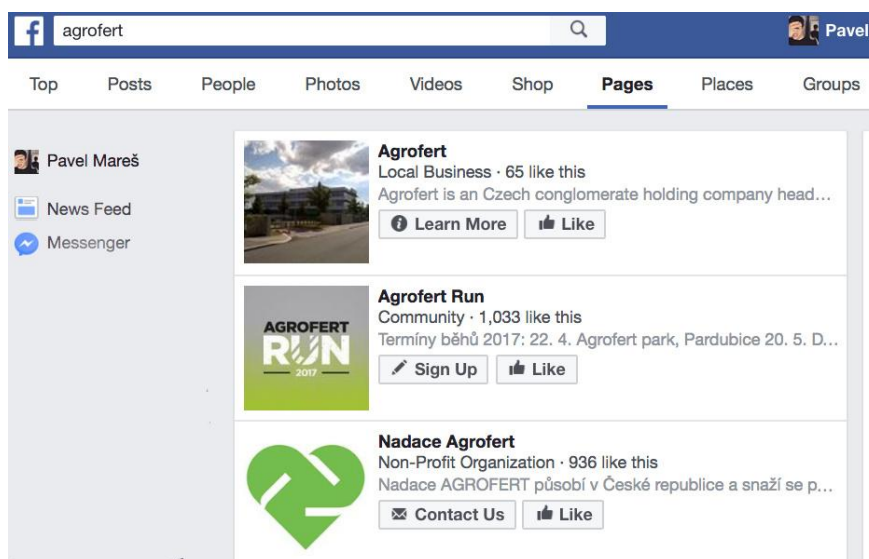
agrofert

Pavel

Top Posts People Photos Videos Shop Pages Places Groups

Pavel Mareš

News Feed

Messenger

Agrofert
Local Business · 65 like this
Agrofert is an Czech conglomerate holding company head...
Learn More Like

Agrofert Run
Community · 1,033 like this
Termíny běhů 2017: 22. 4. Agrofert park, Pardubice 20. 5. D...
AGROFERT RUN 2017
Sign Up Like

Nadace Agrofert
Non-Profit Organization · 936 like this
Nadace AGROFERT působí v České republice a snaží se p...
Contact Us Like